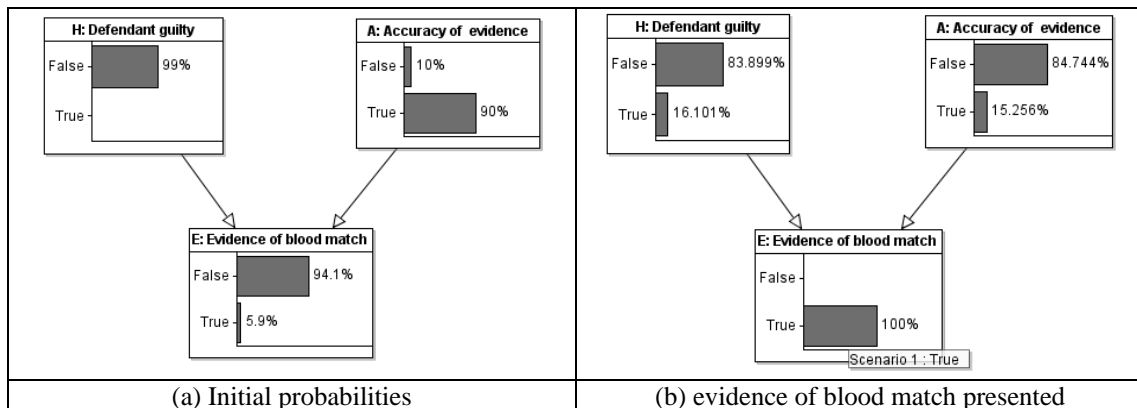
H: Defendant guilty
False 99%
True

A: Accuracy of evidence
False 10%
True 90%

E: Evidence of blood match
False 94.1%
True 5.9%

H: Defendant guilty
False 83.899%
True 16.101%

A: Accuracy of evidence
False 84.744%
True 15.256%

E: Evidence of blood match
False
True 100%
Scenario 1 : True

| (a) Initial probabilities | (b) evidence of blood match presented |